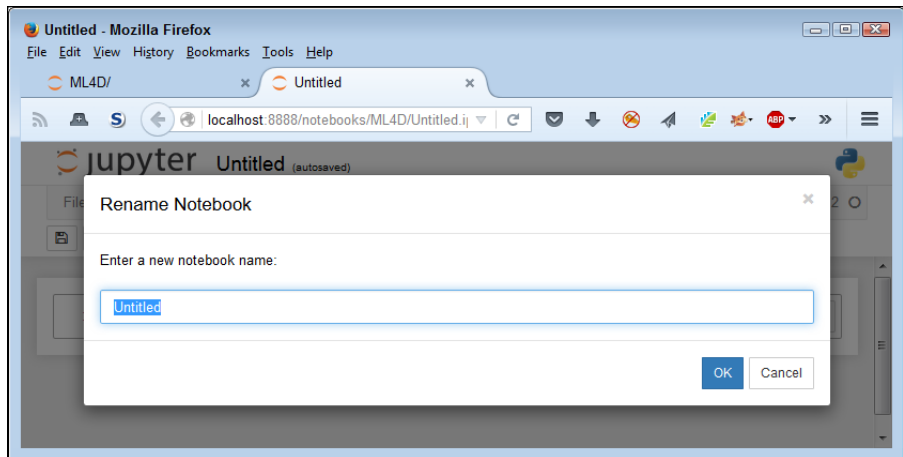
Untitled - Mozilla Firefox

File Edit View History Bookmarks Tools Help

ML4D/ ×

Untitled ×

localhost:8888/notebooks/ML4D/Untitled.i

jupyter Untitled (autosaved)

File

2

Rename Notebook ×

Enter a new notebook name:

Untitled

OK Cancel